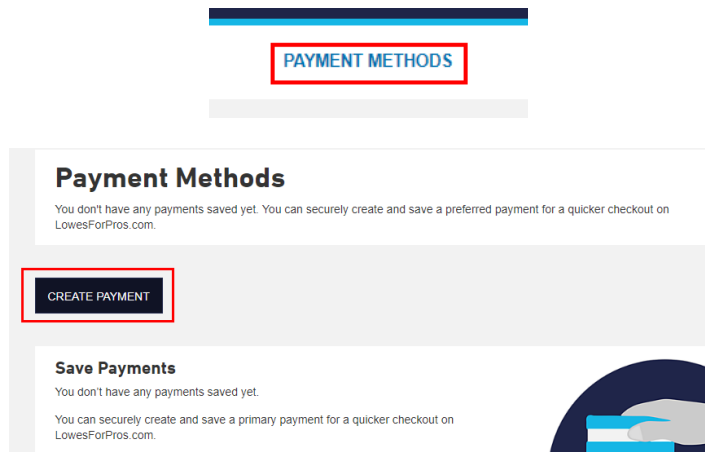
PAYMENT METHODS

Payment Methods

You don't have any payments saved yet. You can securely create and save a preferred payment for a quicker checkout on LowesForPros.com.

CREATE PAYMENT

Save Payments

You don't have any payments saved yet.

You can securely create and save a primary payment for a quicker checkout on LowesForPros.com.